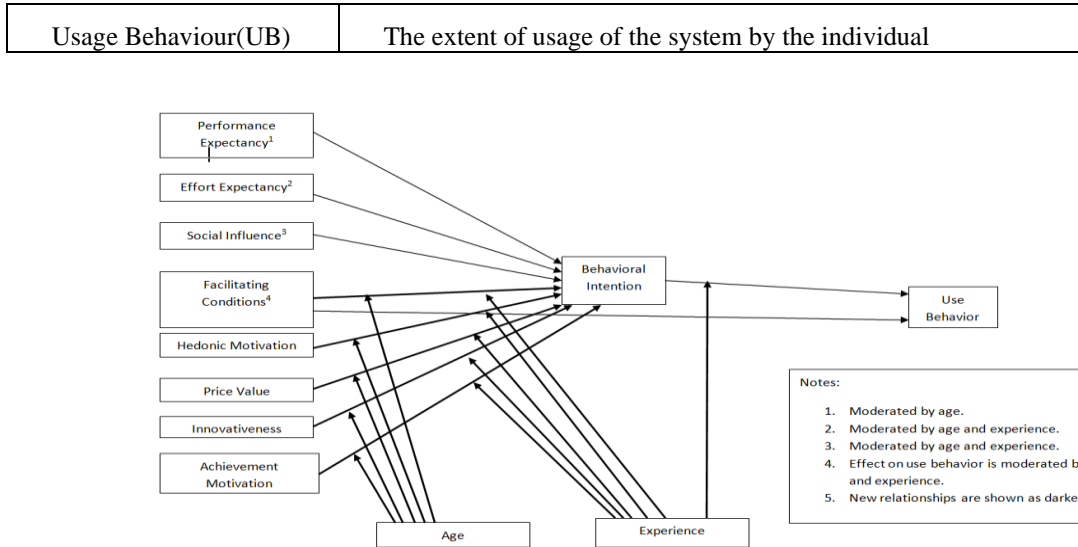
| Usage Behaviour(UB) | The extent of usage of the system by the individual |
|---|---|

Performance Expectancy$^1$

Effort Expectancy$^2$

Social Influence$^3$

Facilitating Conditions$^4$

Hedonic Motivation

Price Value

Innovativeness

Achievement Motivation

Behavioral Intention

Use Behavior

Age

Experience

Notes:

1. Moderated by age.
2. Moderated by age and experience.
3. Moderated by age and experience.
4. Effect on use behavior is moderated b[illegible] and experience.
5. New relationships are shown as darke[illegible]